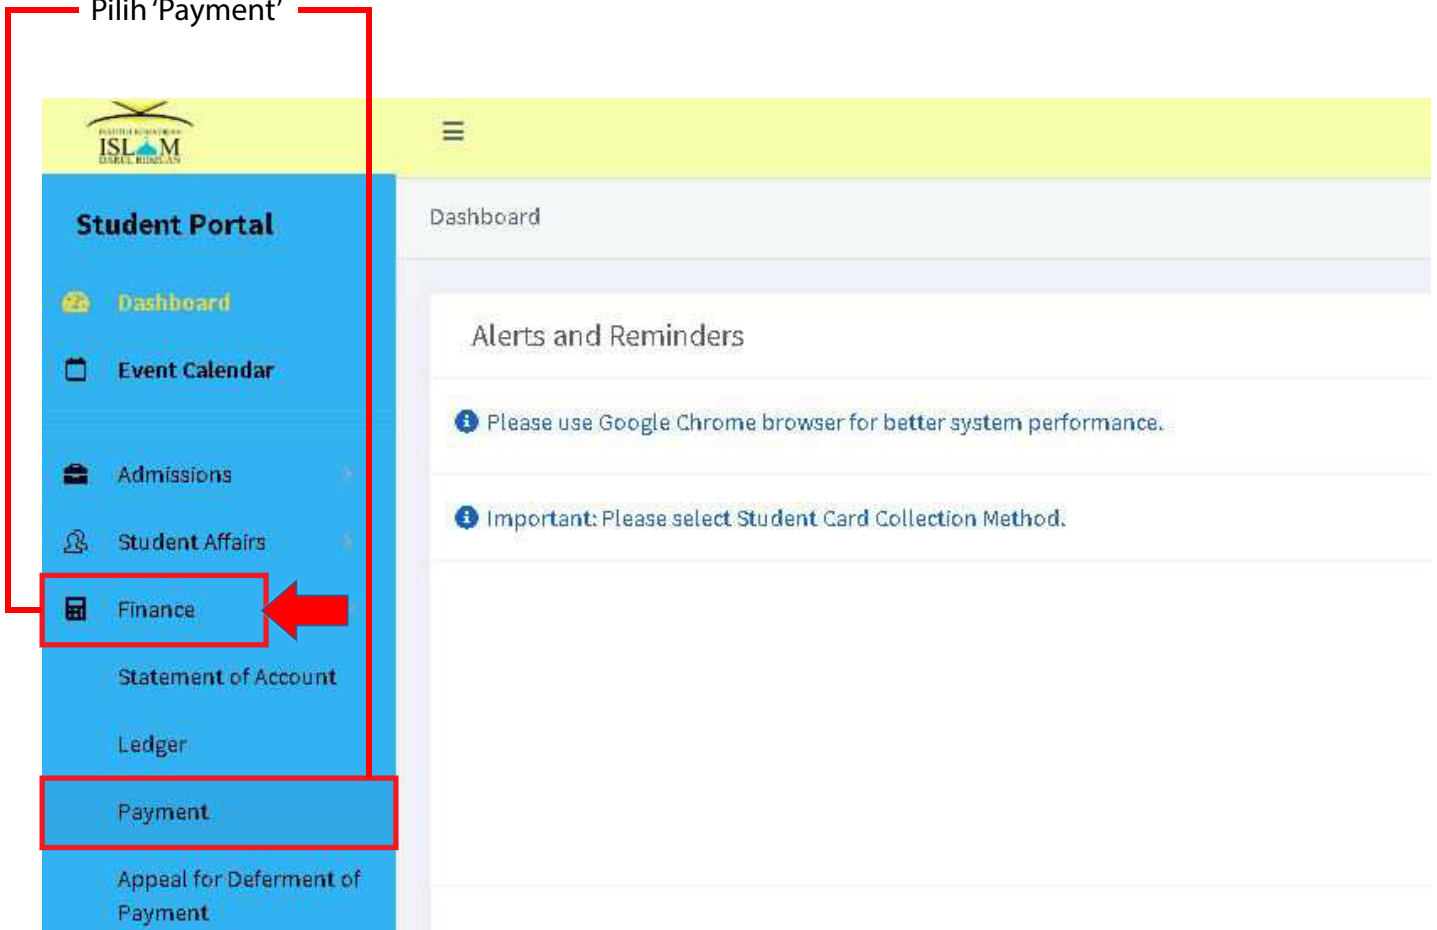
Pilih 'Payment'

ISLAM
DARUL RIDZUAN

Student Portal

Dashboard

Event Calendar

Admissions

Student Affairs

Finance

Statement of Account

Ledger

Payment

Appeal for Deferment of Payment

Dashboard

Alerts and Reminders

Please use Google Chrome browser for better system performance.

Important: Please select Student Card Collection Method.